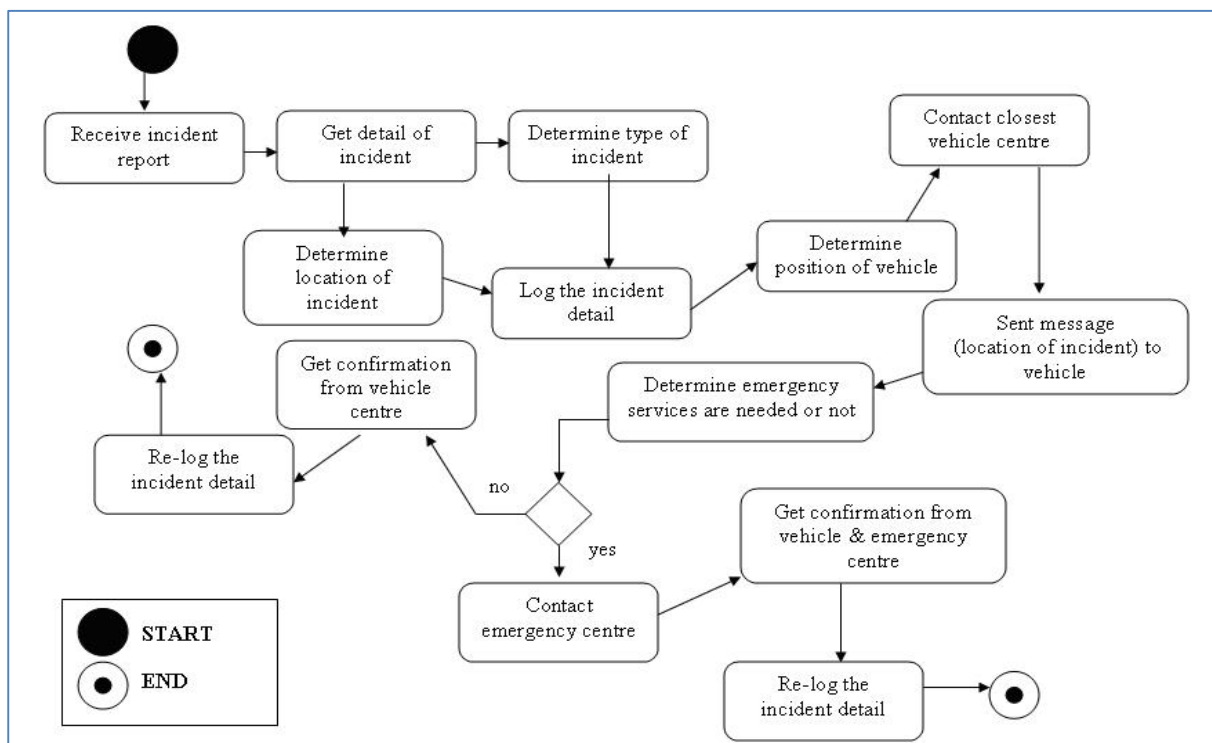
Receive incident report

Get detail of incident

Determine type of incident

Contact closest vehicle centre

Determine location of incident

Log the incident detail

Determine position of vehicle

Sent message (location of incident) to vehicle

Determine emergency services are needed or not

Get confirmation from vehicle centre

Re-log the incident detail

no

yes

Contact emergency centre

Get confirmation from vehicle & emergency centre

Re-log the incident detail

START

END